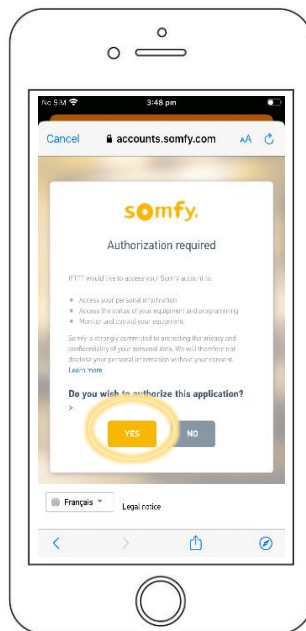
No SIM
3:48 pm

Cancel
accounts.somfy.com
AA

somfy.

Authorization required

IFTTT would like to access your Somfy account to:

• Access your personal information
• Access the status of your equipment and programming
• Monitor and control your equipment

Somfy is strongly committed to protecting the privacy and confidentiality of your personal data. We will therefore not disclose your personal information without your consent. Learn more

Do you wish to authorize this application?
>

YES
NO

Français
Legal notice